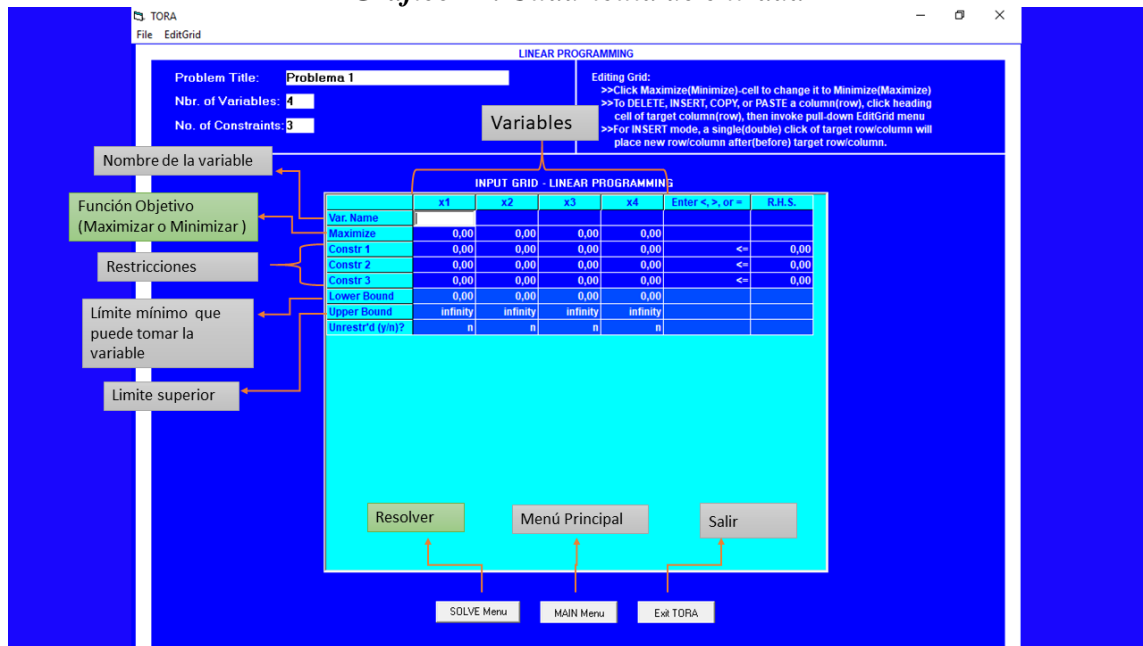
TORA
File EditGrid

LINEAR PROGRAMMING

Problem Title: Problema 1
Nbr. of Variables: 4
No. of Constraints: 3

Editing Grid:
>>Click Maximize(Minimize)-cell to change it to Minimize(Maximize)
>>To DELETE, INSERT, COPY, or PASTE a column(row), click heading cell of target column(row), then invoke pull-down EditGrid menu
>>For INSERT mode, a single(double) click of target row/column will place new row/column after(before) target row/column.

Variables

Nombre de la variable

Función Objetivo (Maximizar o Minimizar )

Restricciones

Límite mínimo que puede tomar la variable

Limite superior

INPUT GRID - LINEAR PROGRAMMING

| | x1 | x2 | x3 | x4 | Enter <, >, or = | R.H.S. |
|---|---|---|---|---|---|---|
| Var. Name | | | | | | |
| Maximize | 0,00 | 0,00 | 0,00 | 0,00 | | |
| Constr 1 | 0,00 | 0,00 | 0,00 | 0,00 | <= | 0,00 |
| Constr 2 | 0,00 | 0,00 | 0,00 | 0,00 | <= | 0,00 |
| Constr 3 | 0,00 | 0,00 | 0,00 | 0,00 | <= | 0,00 |
| Lower Bound | 0,00 | 0,00 | 0,00 | 0,00 | | |
| Upper Bound | infinity | infinity | infinity | infinity | | |
| Unrestr'd (y/n)? | n | n | n | n | | |

Resolver
Menú Principal
Salir

SOLVE Menu
MAIN Menu
Exit TORA